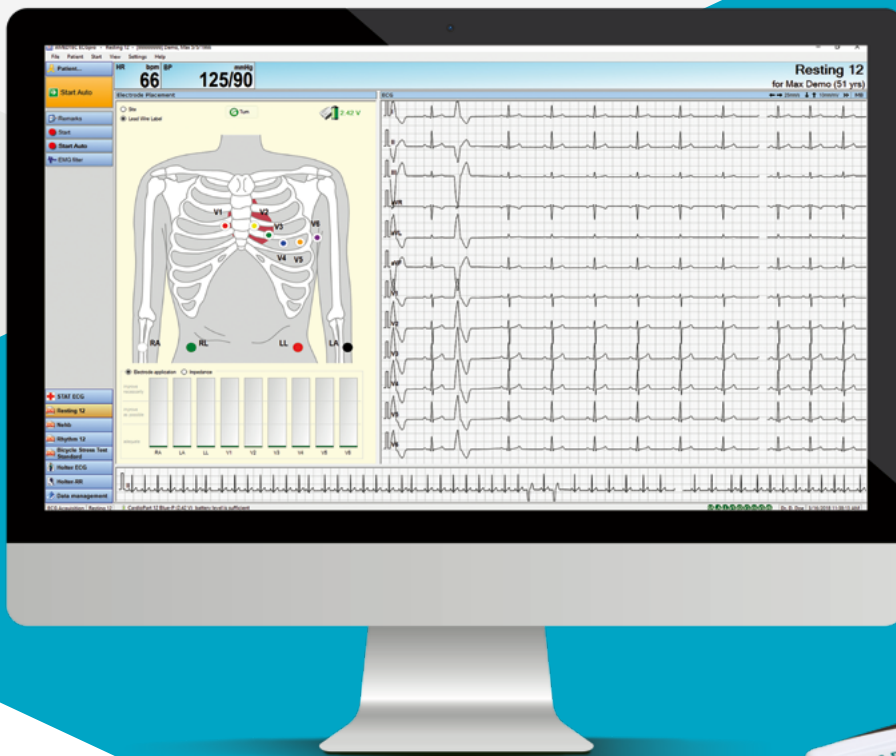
File Patient Start View Settings Help

HR bpm BP mmHg
66 125/90

Resting 12
for Max Demo (51 yrs)

Patient...

Start Auto

Remarks

Start

Start Auto

EMG filter

Electrode Placement

Skin
Lead Wire Label

Turn

2.42 V

V1 V2 V3 V6 V4 V5

RA RL LL LA

Electrode application Impedance

RA LA LL V1 V2 V3 V4 V5 V6

ECG

I II III aVR aVL aVF V1 V2 V3 V4 V5 V6

STAT ECG

Resting 12

Rhythm 12

Bicycle Stress Test Standard

Holter ECG

Holter RR

Data management

ECG Acquisition Resting 12 CardioPart 12 Blue P: battery level is sufficient